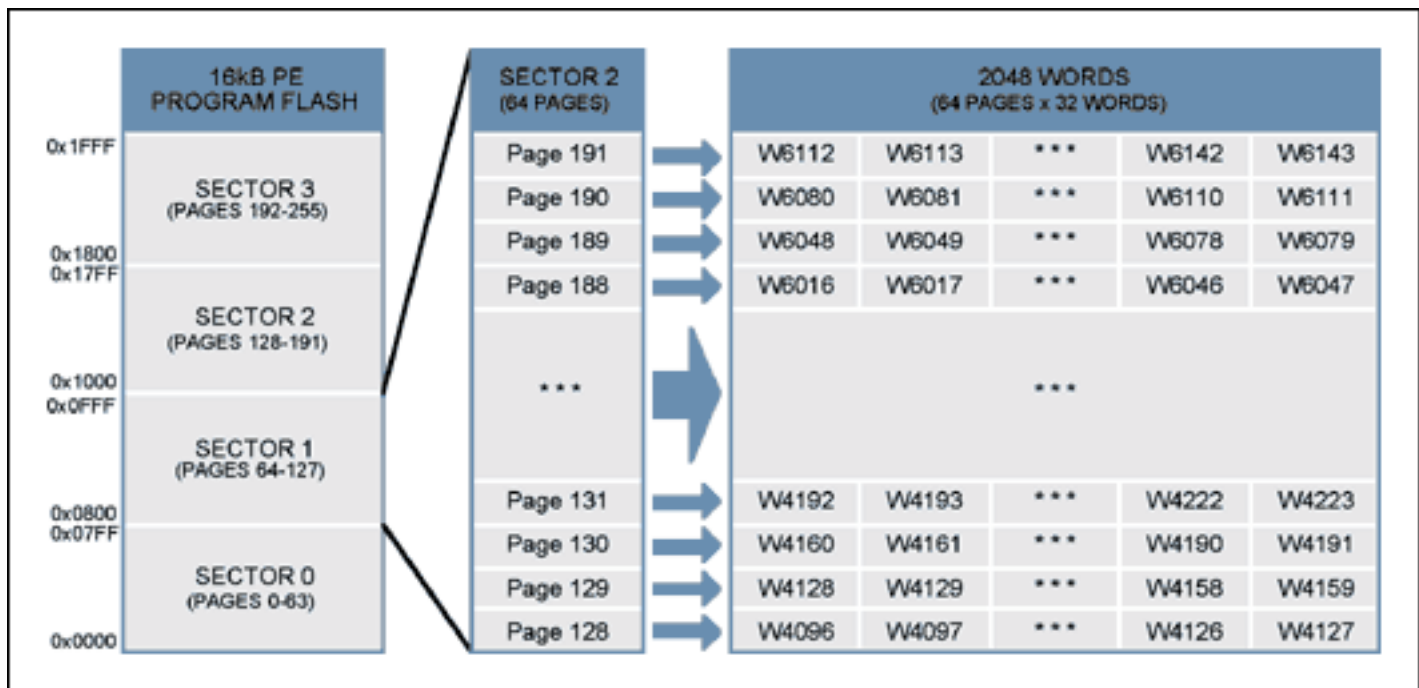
16kB PE
PROGRAM FLASH

0x1FFF
SECTOR 3
(PAGES 192-255)
0x1800
0x17FF
SECTOR 2
(PAGES 128-191)
0x1000
0x0FFF
SECTOR 1
(PAGES 64-127)
0x0800
0x07FF
SECTOR 0
(PAGES 0-63)
0x0000

SECTOR 2
(64 PAGES)

Page 191
Page 190
Page 189
Page 188
***
Page 131
Page 130
Page 129
Page 128

2048 WORDS
(64 PAGES x 32 WORDS)

| W6112 | W6113 | *** | W6142 | W6143 |
|---|---|---|---|---|
| W6080 | W6081 | *** | W6110 | W6111 |
| W6048 | W6049 | *** | W6078 | W6079 |
| W6016 | W6017 | *** | W6046 | W6047 |
| | | *** | | |
| W4192 | W4193 | *** | W4222 | W4223 |
| W4160 | W4161 | *** | W4190 | W4191 |
| W4128 | W4129 | *** | W4158 | W4159 |
| W4096 | W4097 | *** | W4126 | W4127 |